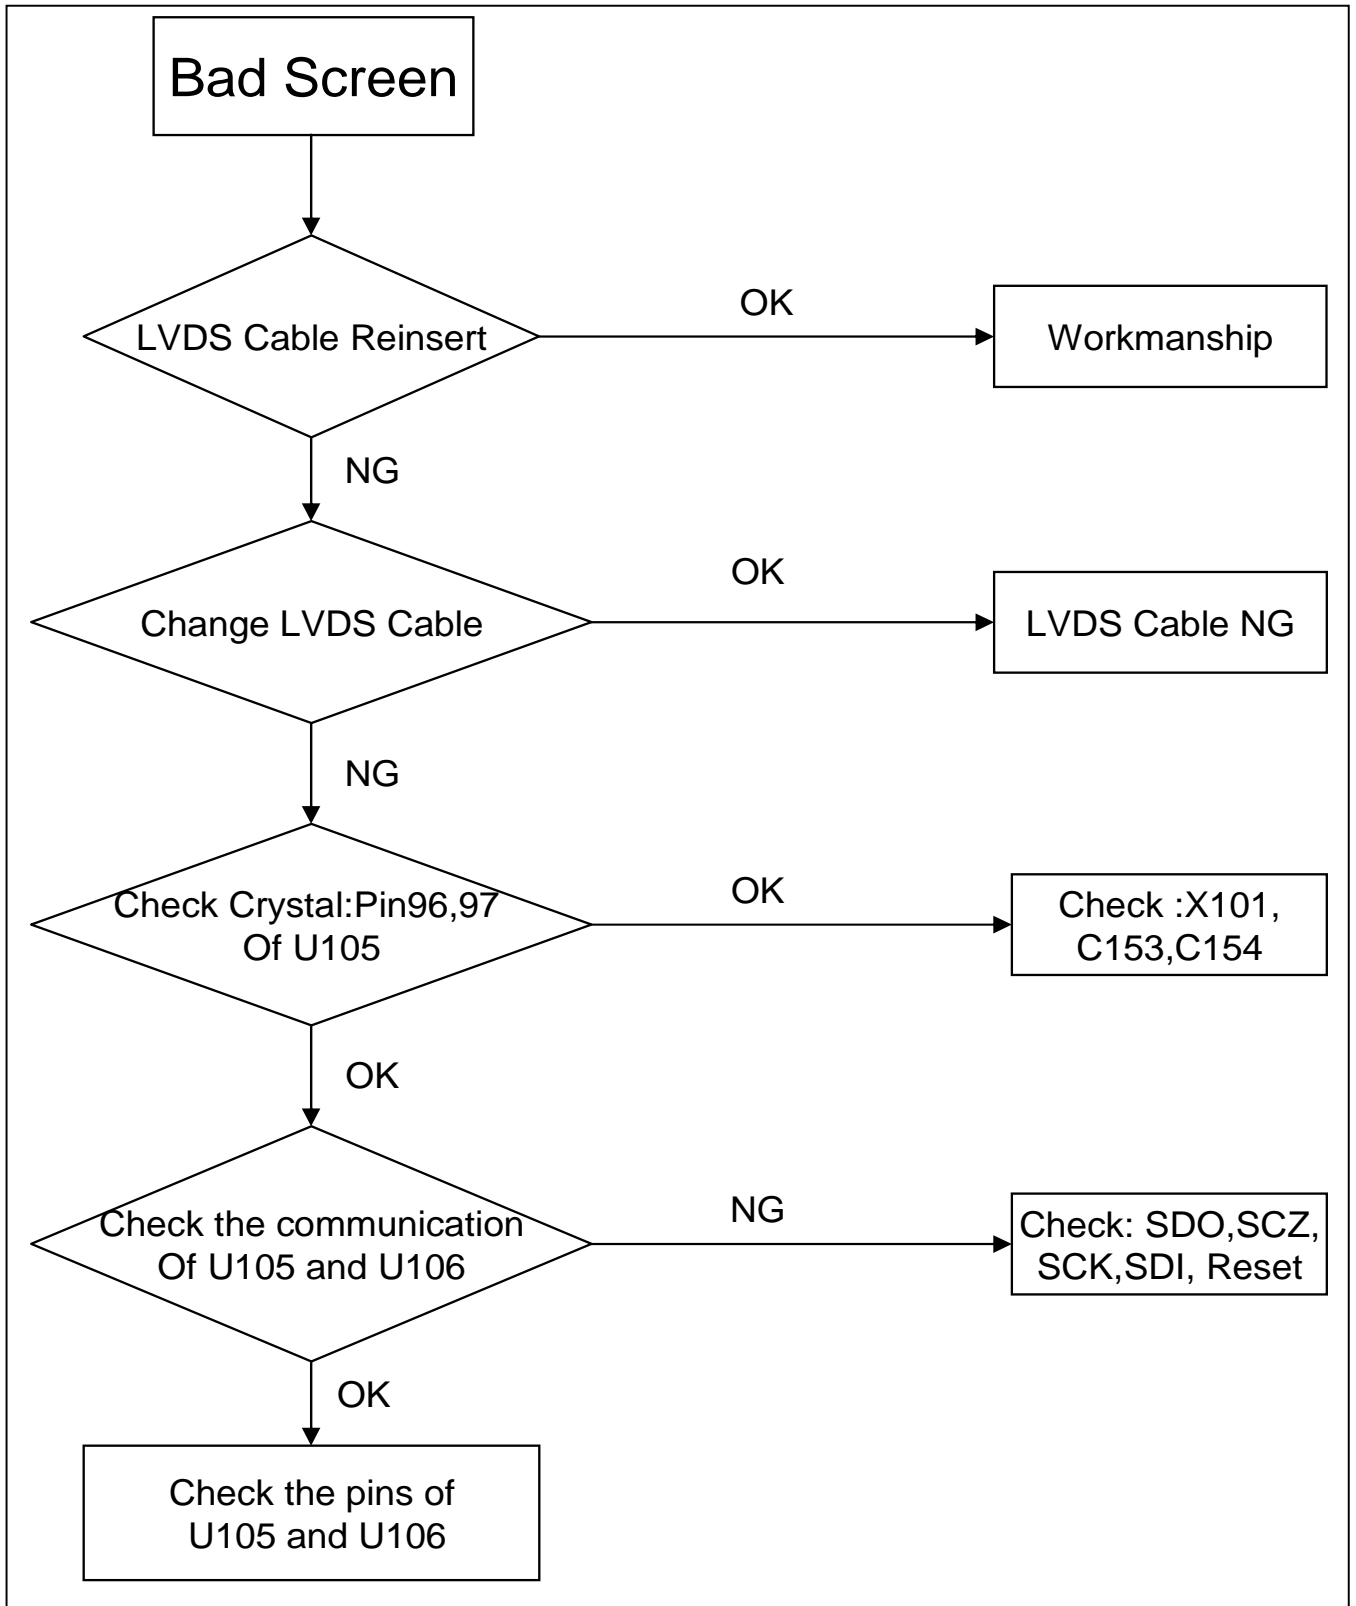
Bad Screen

LVDS Cable Reinsert

OK

Workmanship

NG

Change LVDS Cable

OK

LVDS Cable NG

NG

Check Crystal:Pin96,97 Of U105

OK

Check :X101, C153,C154

OK

Check the communication Of U105 and U106

NG

Check: SDO,SCZ, SCK,SDI, Reset

OK

Check the pins of U105 and U106